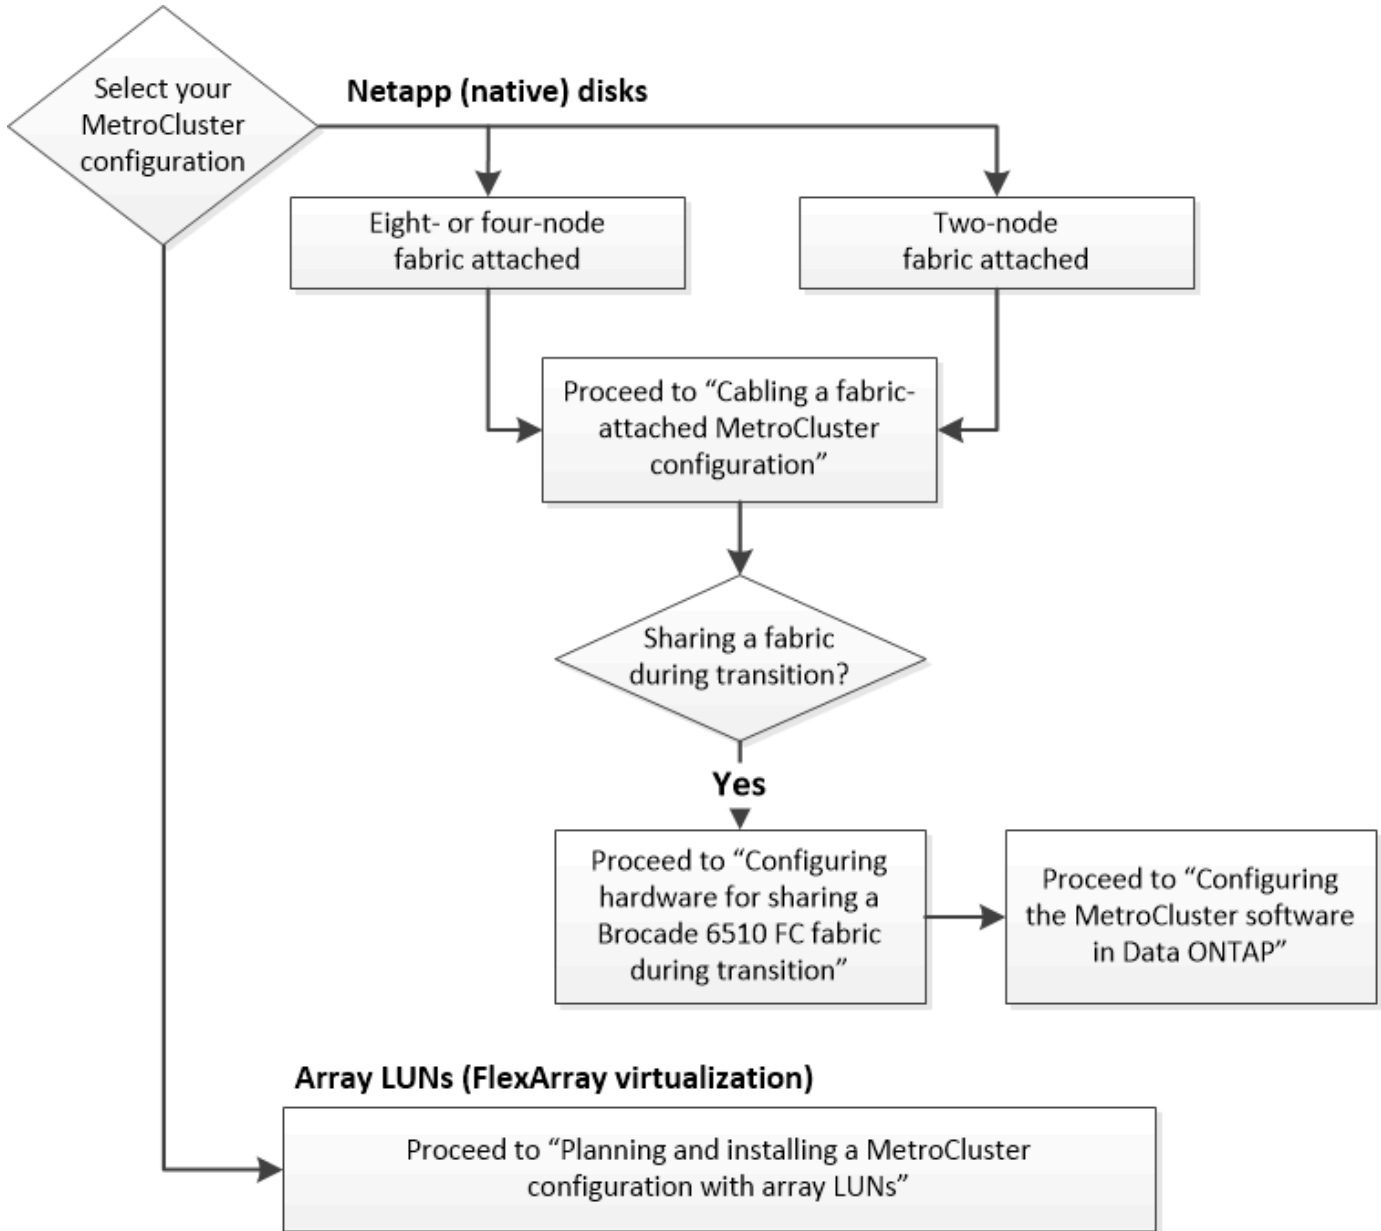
Select your MetroCluster configuration

Netapp (native) disks

Eight- or four-node fabric attached

Two-node fabric attached

Proceed to “Cabling a fabric-attached MetroCluster configuration”

Sharing a fabric during transition?

Yes

Proceed to “Configuring hardware for sharing a Brocade 6510 FC fabric during transition”

Proceed to “Configuring the MetroCluster software in Data ONTAP”

Array LUNs (FlexArray virtualization)

Proceed to “Planning and installing a MetroCluster configuration with array LUNs”